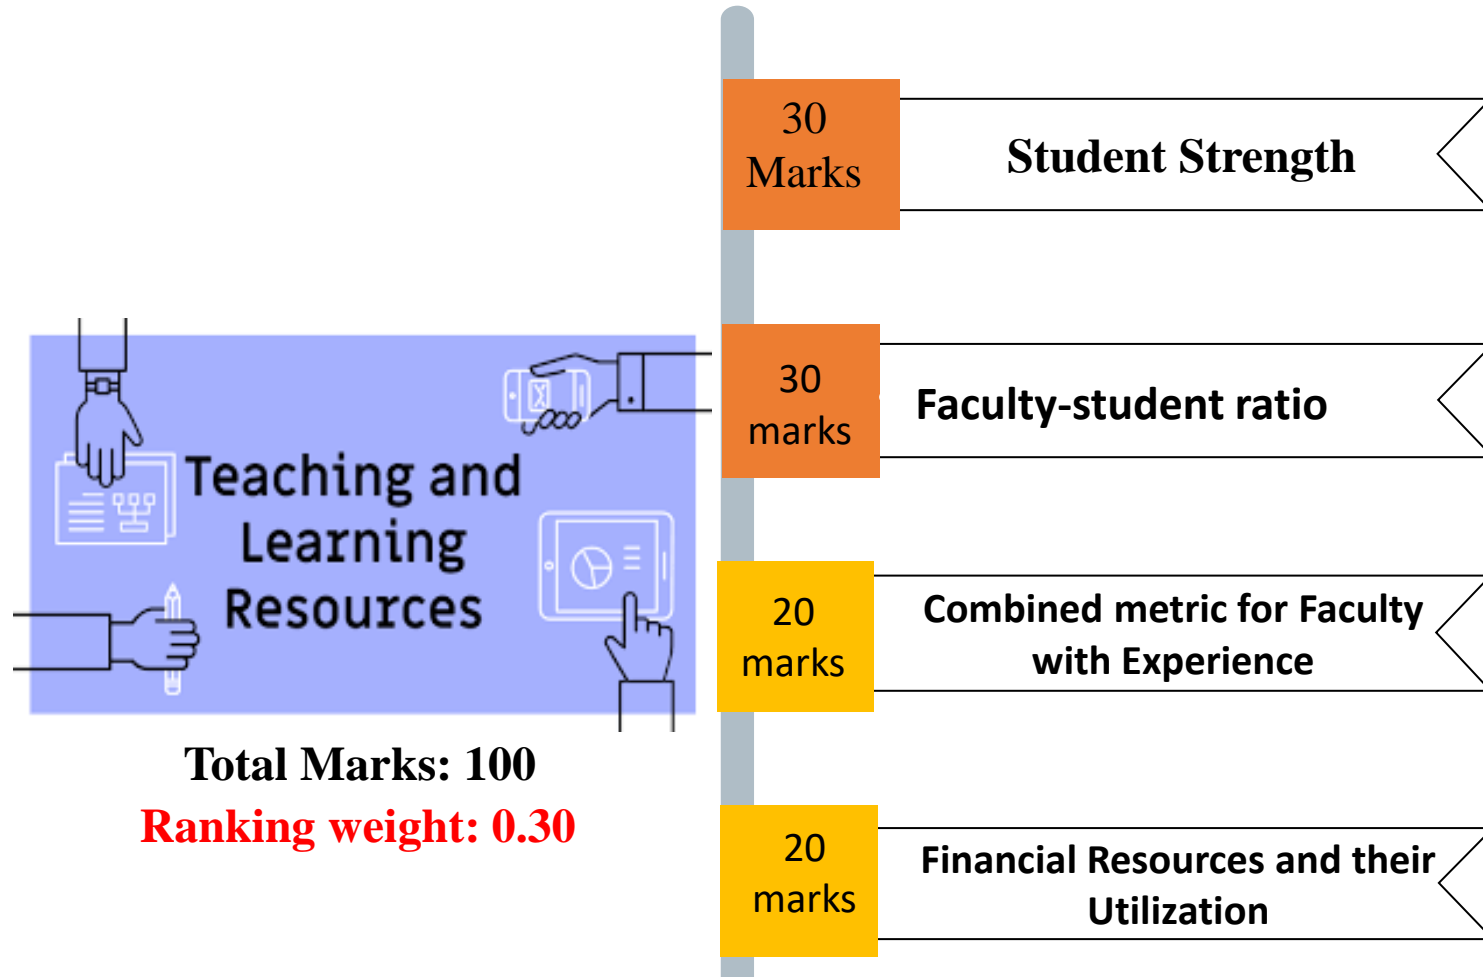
Teaching and Learning Resources

Total Marks: 100
Ranking weight: 0.30

30 Marks
Student Strength

30 marks
Faculty-student ratio

20 marks
Combined metric for Faculty with Experience

20 marks
Financial Resources and their Utilization